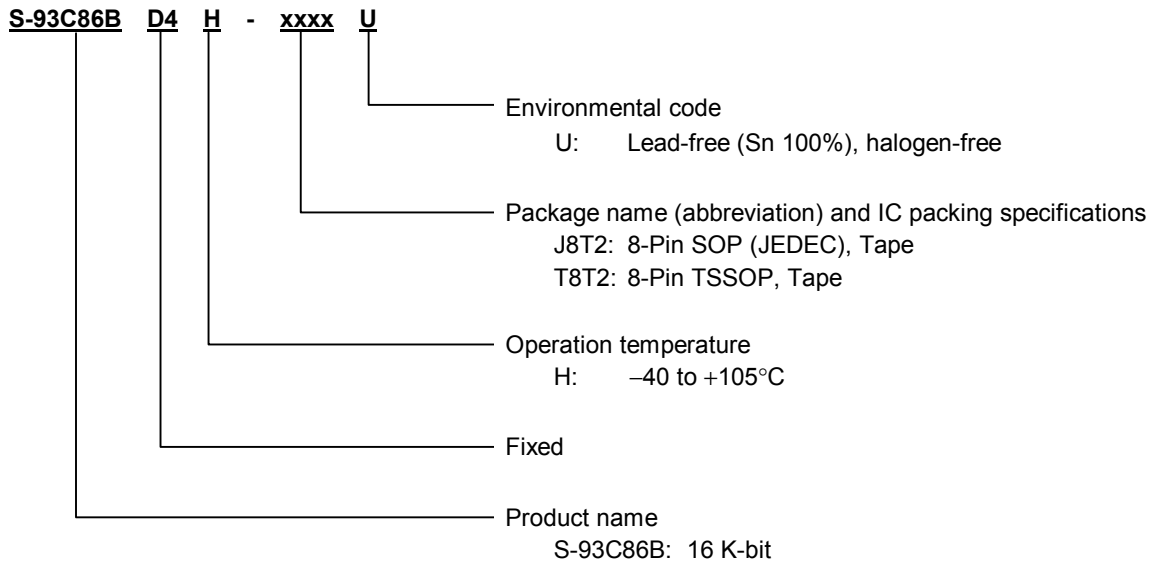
S-93C86B D4 H - xxxx U

Environmental code
U: Lead-free (Sn 100%), halogen-free

Package name (abbreviation) and IC packing specifications
J8T2: 8-Pin SOP (JEDEC), Tape
T8T2: 8-Pin TSSOP, Tape

Operation temperature
H: $-40$ to $+105$°C

Fixed

Product name
S-93C86B: 16 K-bit